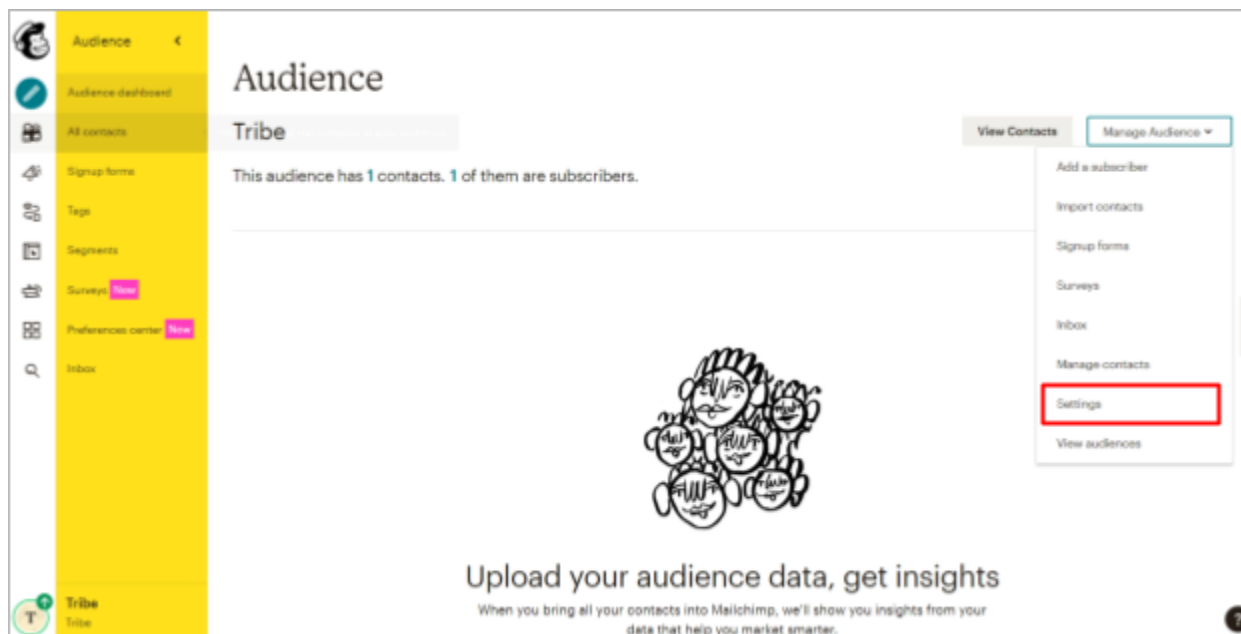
Audience

Audience dashboard
All contacts
Signup forms
Tags
Segments
Surveys New
Preferences center New
Inbox

T
Tribe
Tribe

Audience

Tribe

View Contacts
Manage Audience

This audience has 1 contacts. 1 of them are subscribers.

Add a subscriber
Import contacts
Signup forms
Surveys
Inbox
Manage contacts
Settings
View audiences

Upload your audience data, get insights

When you bring all your contacts into Mailchimp, we'll show you insights from your data that help you market smarter.